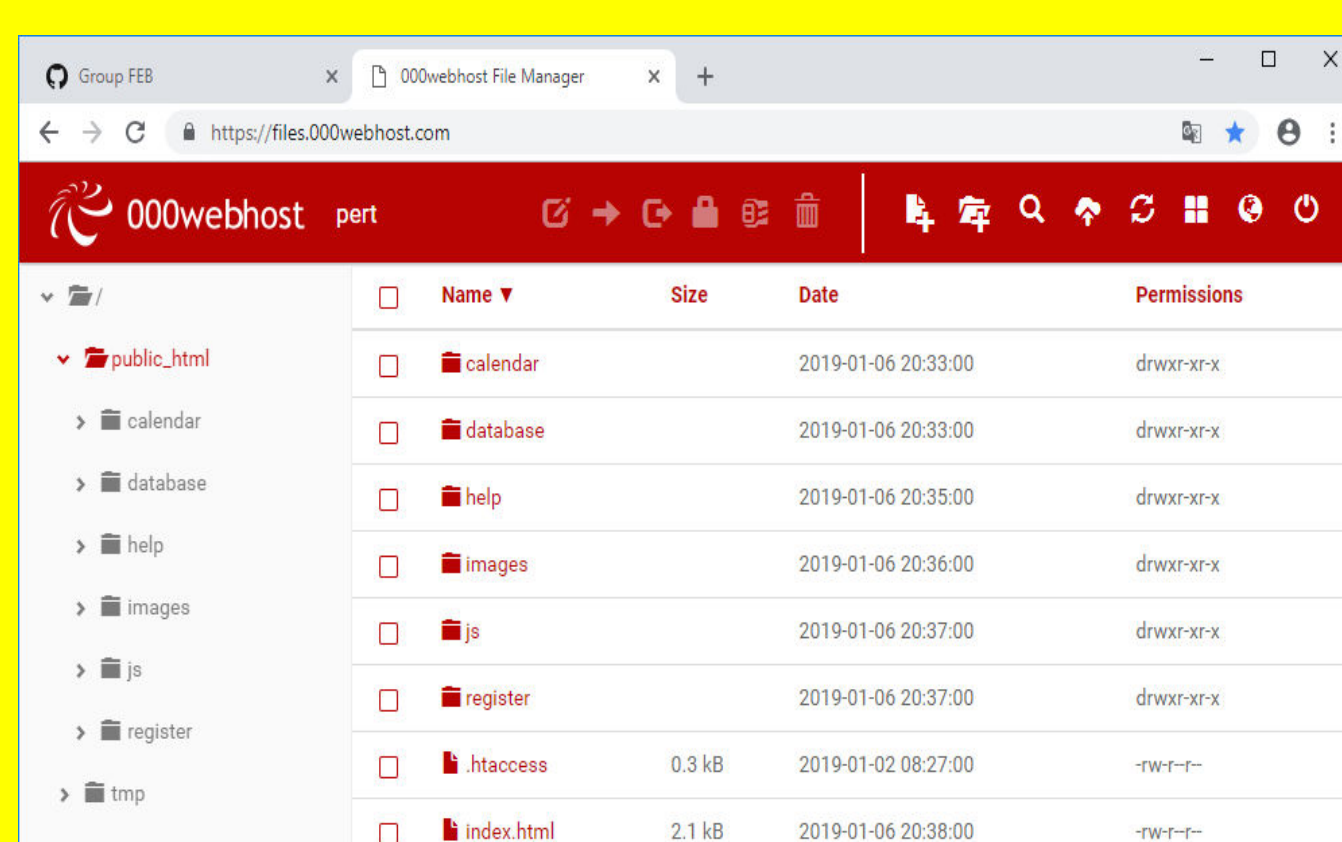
Group FEB
000webhost File Manager
https://files.000webhost.com

000webhost pert

/
public_html
calendar
database
help
images
js
register
tmp

| | Name ▼ | Size | Date | Permissions |
|---|---|---|---|---|
| | calendar | | 2019-01-06 20:33:00 | drwxr-xr-x |
| | database | | 2019-01-06 20:33:00 | drwxr-xr-x |
| | help | | 2019-01-06 20:35:00 | drwxr-xr-x |
| | images | | 2019-01-06 20:36:00 | drwxr-xr-x |
| | js | | 2019-01-06 20:37:00 | drwxr-xr-x |
| | register | | 2019-01-06 20:37:00 | drwxr-xr-x |
| | .htaccess | 0.3 kB | 2019-01-02 08:27:00 | -rw-r--r-- |
| | index.html | 2.1 kB | 2019-01-06 20:38:00 | -rw-r--r-- |